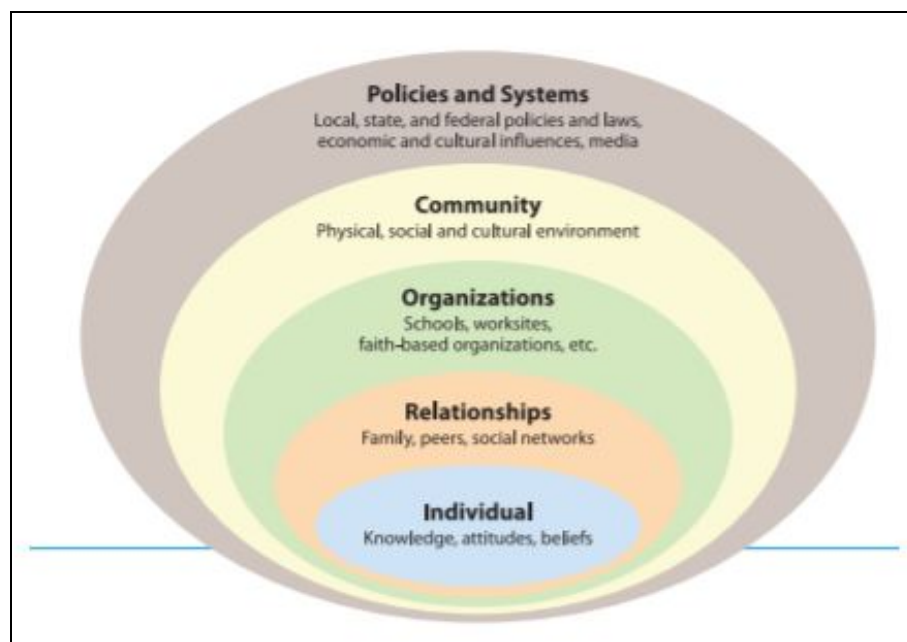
Policies and Systems
Local, state, and federal policies and laws, economic and cultural influences, media

Community
Physical, social and cultural environment

Organizations
Schools, worksites, faith-based organizations, etc.

Relationships
Family, peers, social networks

Individual
Knowledge, attitudes, beliefs